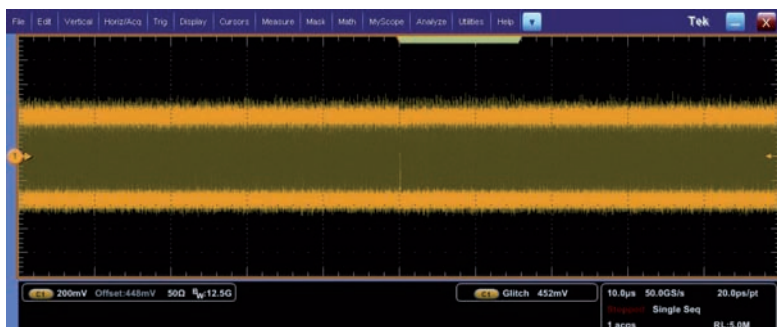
File | Edit | Vertical | Horiz/Acq | Trig | Display | Cursors | Measure | Mask | Math | MyScope | Analyze | Utilities | Help

Tek

1

C1 200mV Offset:448mV 50Ω $B_W$:12.5G

C1 Glitch 452mV

10.0µs 50.0GS/s 20.0ps/pt

Stopped Single Seq

1 acqs RL:5.0M